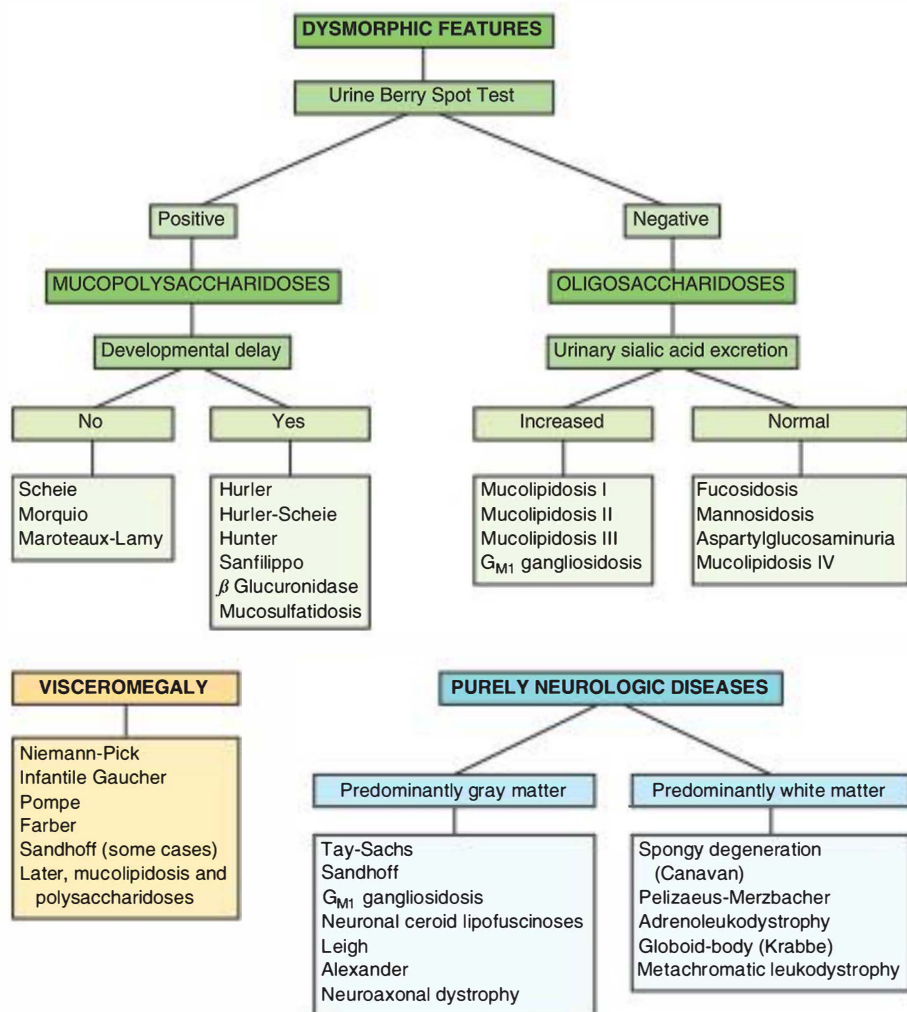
DYSMORPHIC FEATURES

Urine Berry Spot Test

Positive

MUCOPOLYSACCHARIDOSES

Developmental delay

No

Scheie
Morquio
Maroteaux-Lamy

Yes

Hurler
Hurler-Scheie
Hunter
Sanfilippo
$\beta$ Glucuronidase
Mucosulfatidosis

Negative

OLIGOSACCHARIDOSES

Urinary sialic acid excretion

Increased

Mucolipidosis I
Mucolipidosis II
Mucolipidosis III
$G_{M1}$ gangliosidosis

Normal

Fucosidosis
Mannosidosis
Aspartylglucosaminuria
Mucolipidosis IV

VISCEROMEGALY

Niemann-Pick
Infantile Gaucher
Pompe
Farber
Sandhoff (some cases)
Later, mucolipidosis and polysaccharidoses

PURELY NEUROLOGIC DISEASES

Predominantly gray matter

Tay-Sachs
Sandhoff
$G_{M1}$ gangliosidosis
Neuronal ceroid lipofuscinoses
Leigh
Alexander
Neuroaxonal dystrophy

Predominantly white matter

Spongy degeneration (Canavan)
Pelizaeus-Merzbacher
Adrenoleukodystrophy
Globoid-body (Krabbe)
Metachromatic leukodystrophy